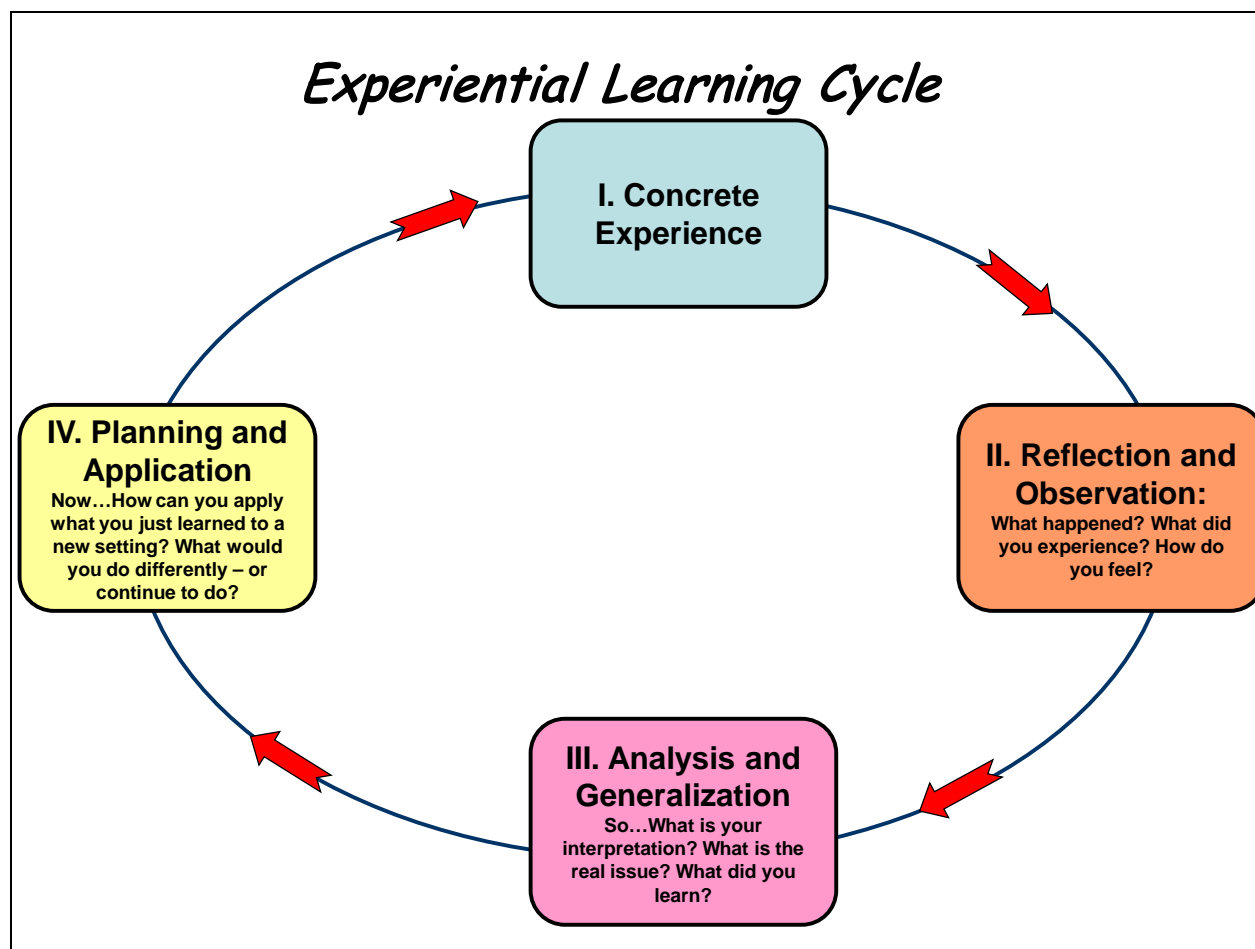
Experiential Learning Cycle

I. Concrete Experience

II. Reflection and Observation:
What happened? What did you experience? How do you feel?

III. Analysis and Generalization
So…What is your interpretation? What is the real issue? What did you learn?

IV. Planning and Application
Now…How can you apply what you just learned to a new setting? What would you do differently – or continue to do?